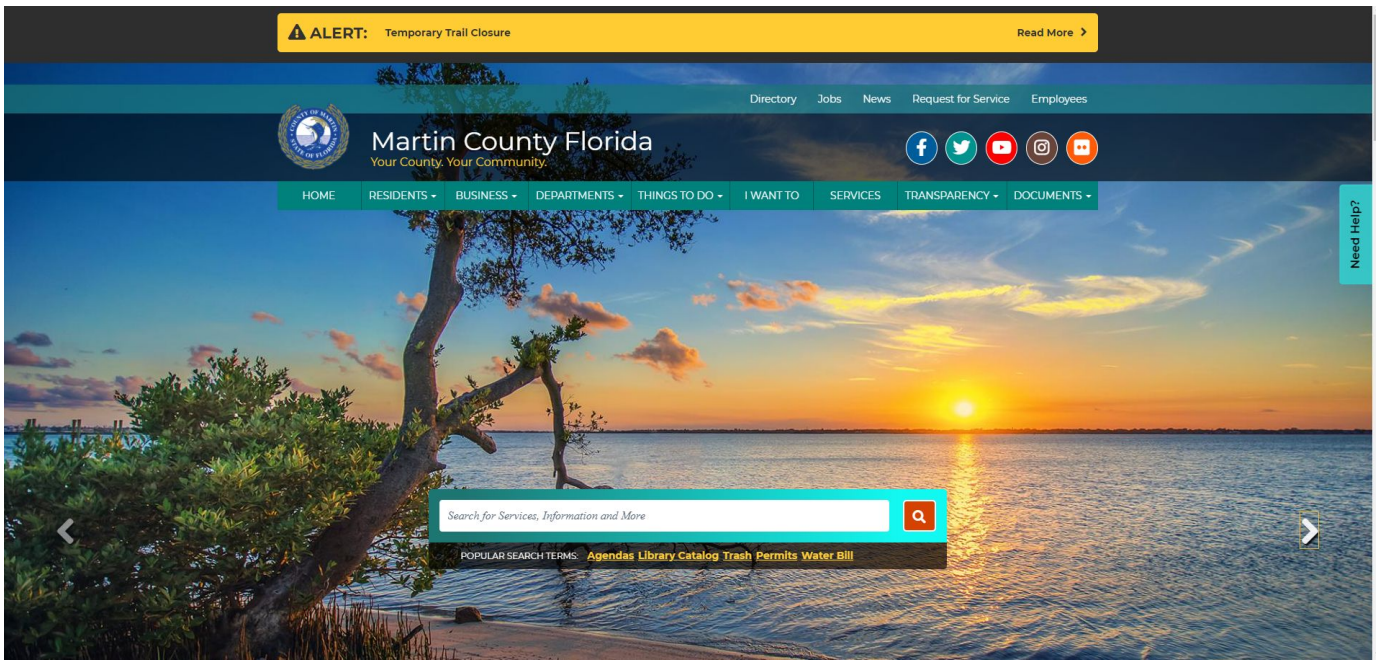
ALERT: Temporary Trail Closure

Read More

Directory Jobs News Request for Service Employees

COUNTY OF MARTIN STATE OF FLORIDA

Martin County Florida

Your County. Your Community.

HOME RESIDENTS BUSINESS DEPARTMENTS THINGS TO DO I WANT TO SERVICES TRANSPARENCY DOCUMENTS

Need Help?

Search for Services, Information and More

POPULAR SEARCH TERMS: Agendas Library Catalog Trash Permits Water Bill